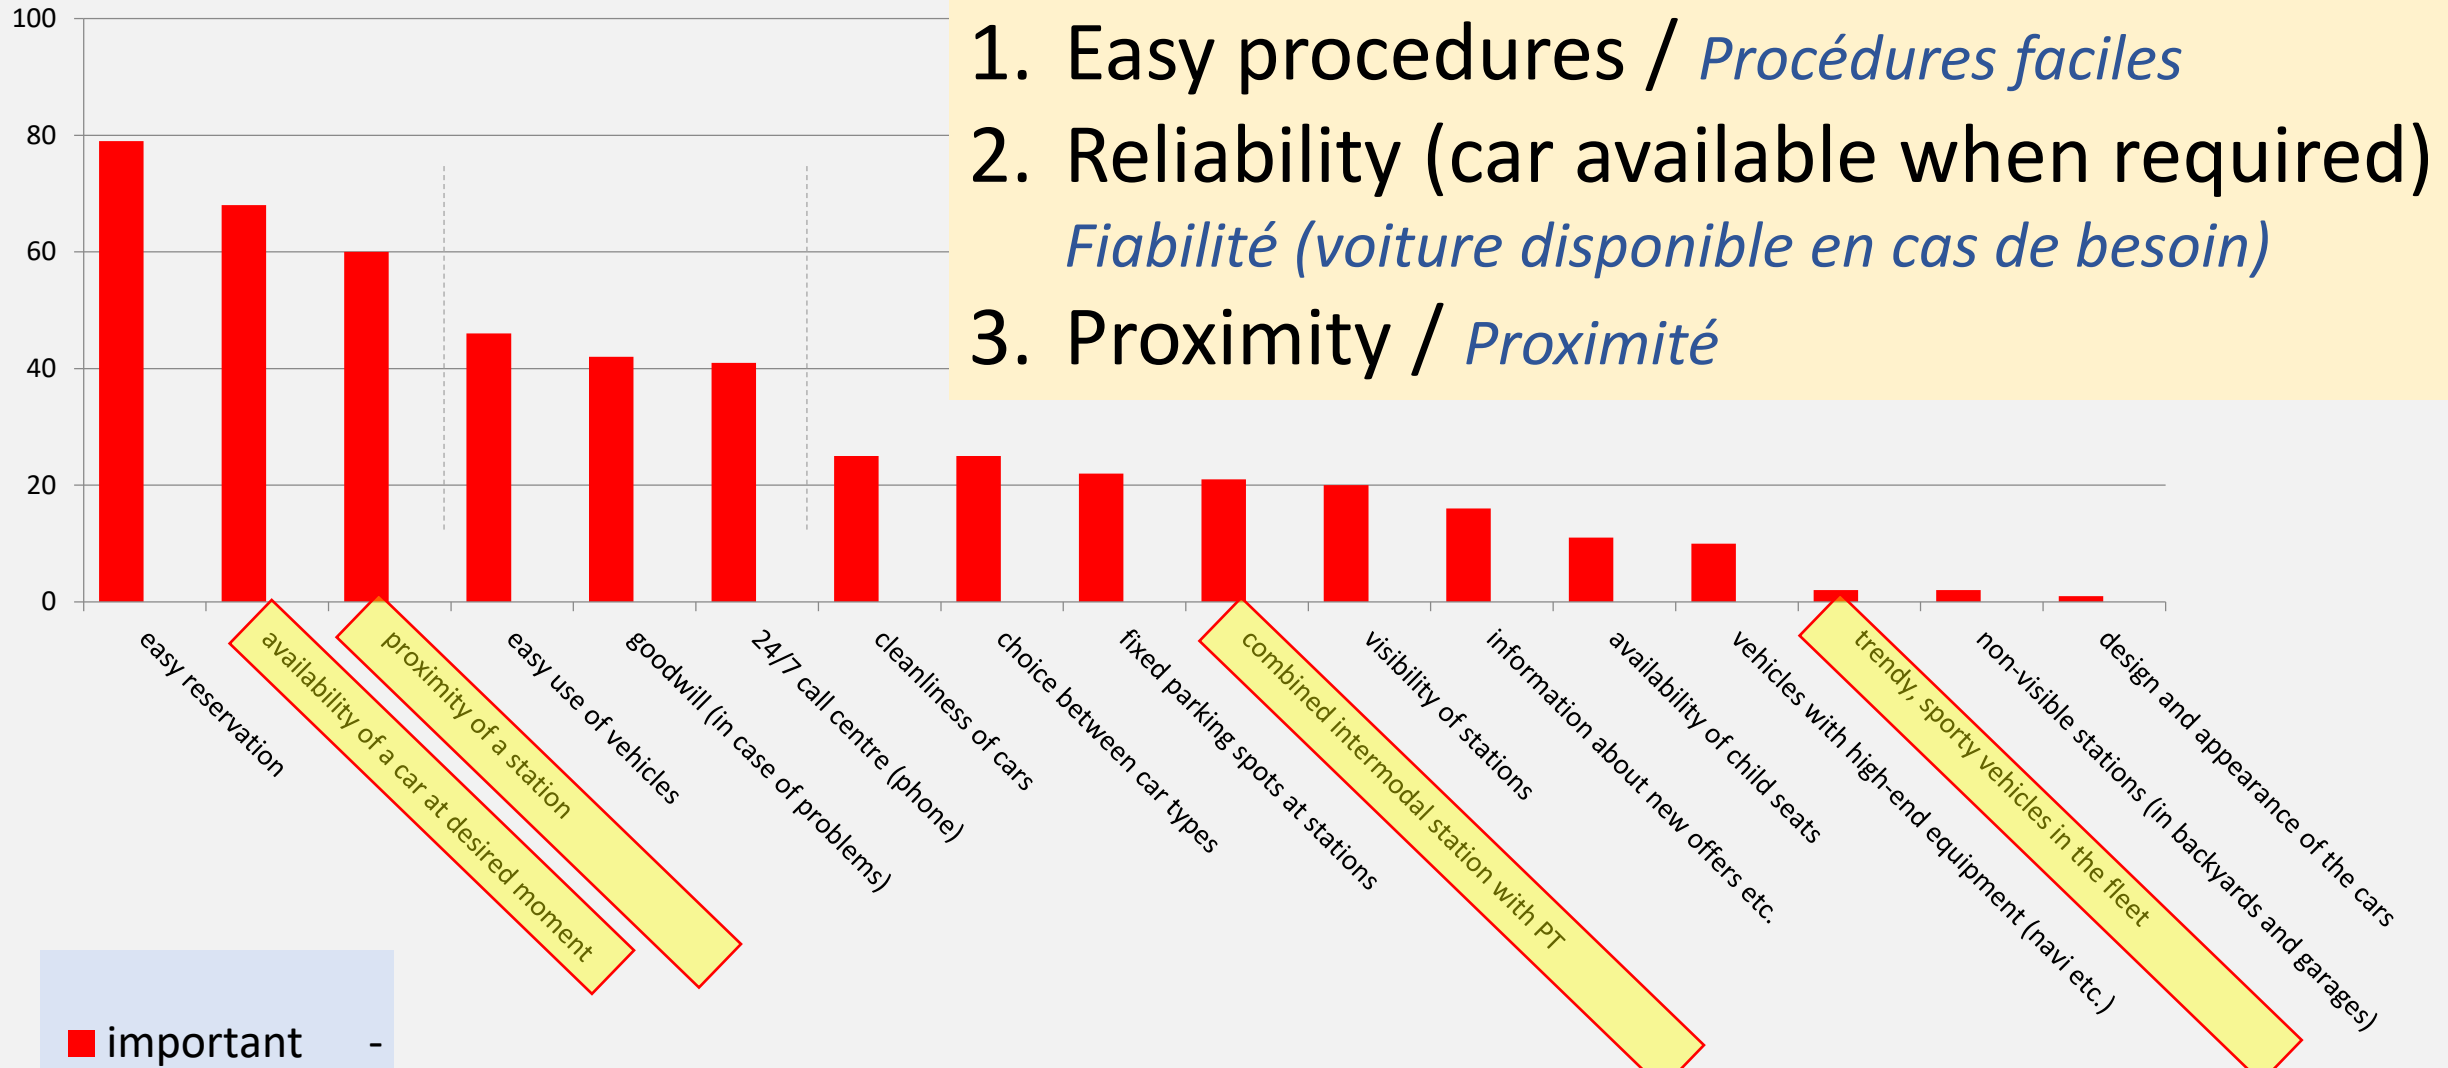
100
80
60
40
20
0

1. Easy procedures / Procédures faciles
2. Reliability (car available when required)
Fiabilité (voiture disponible en cas de besoin)
3. Proximity / Proximité

easy reservation
availability of a car at desired moment
proximity of a station
easy use of vehicles
goodwill (in case of problems)
24/7 call centre (phone)
cleanliness of cars
choice between car types
fixed parking spots at stations
combined intermodal station with PT
visibility of stations
information about new offers etc.
availability of child seats
vehicles with high-end equipment (navi etc.)
trendy, sporty vehicles in the fleet
non-visible stations (in backyards and garages)
design and appearance of the cars

important -